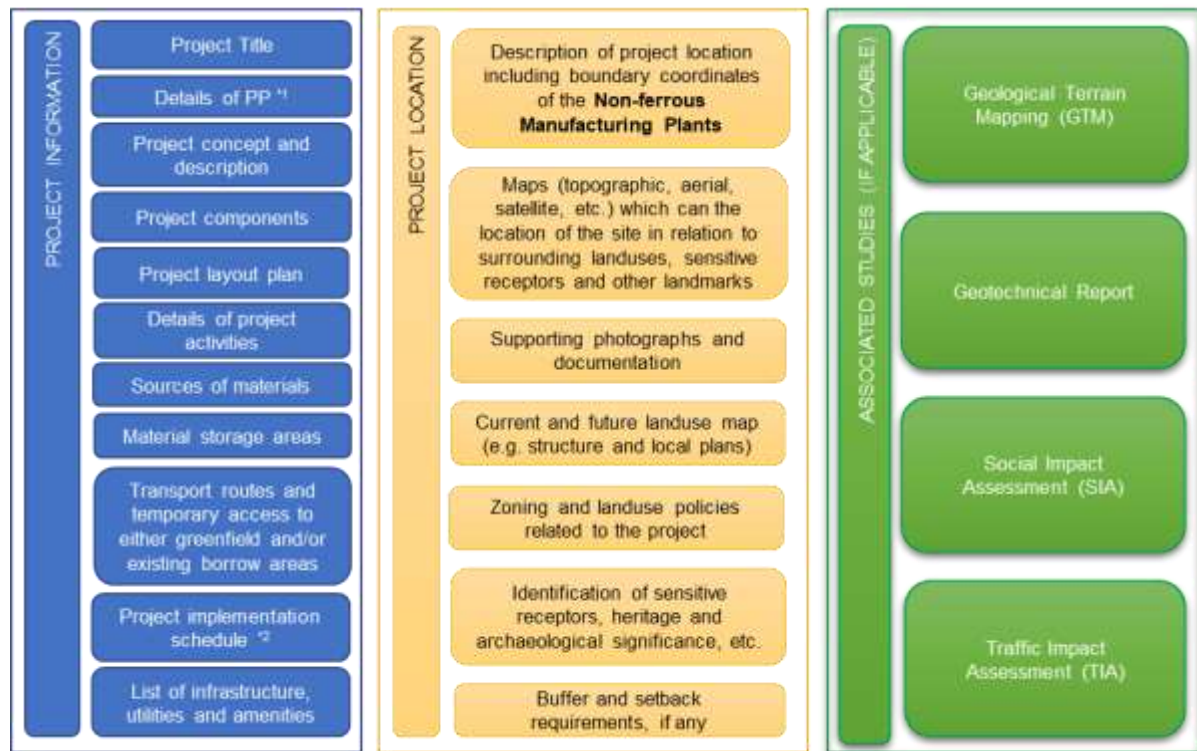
PROJECT INFORMATION

Project Title

Details of PP $^{*1}$

Project concept and description

Project components

Project layout plan

Details of project activities

Sources of materials

Material storage areas

Transport routes and temporary access to either greenfield and/or existing borrow areas

Project implementation schedule $^{*2}$

List of infrastructure, utilities and amenities

PROJECT LOCATION

Description of project location including boundary coordinates of the **Non-ferrous Manufacturing Plants**

Maps (topographic, aerial, satellite, etc.) which can the location of the site in relation to surrounding landuses, sensitive receptors and other landmarks

Supporting photographs and documentation

Current and future landuse map (e.g. structure and local plans)

Zoning and landuse policies related to the project

Identification of sensitive receptors, heritage and archaeological significance, etc.

Buffer and setback requirements, if any

ASSOCIATED STUDIES (IF APPLICABLE)

Geological Terrain Mapping (GTM)

Geotechnical Report

Social Impact Assessment (SIA)

Traffic Impact Assessment (TIA)